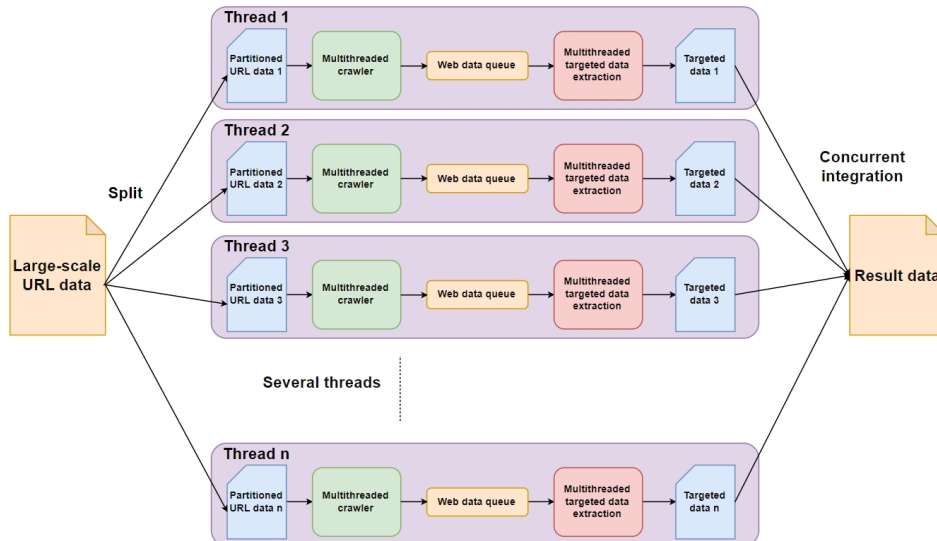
Large-scale URL data

Split

Thread 1

Partitioned URL data 1

Multithreaded crawler

Web data queue

Multithreaded targeted data extraction

Targeted data 1

Thread 2

Partitioned URL data 2

Multithreaded crawler

Web data queue

Multithreaded targeted data extraction

Targeted data 2

Thread 3

Partitioned URL data 3

Multithreaded crawler

Web data queue

Multithreaded targeted data extraction

Targeted data 3

Several threads

Thread n

Partitioned URL data n

Multithreaded crawler

Web data queue

Multithreaded targeted data extraction

Targeted data n

Concurrent integration

Result data